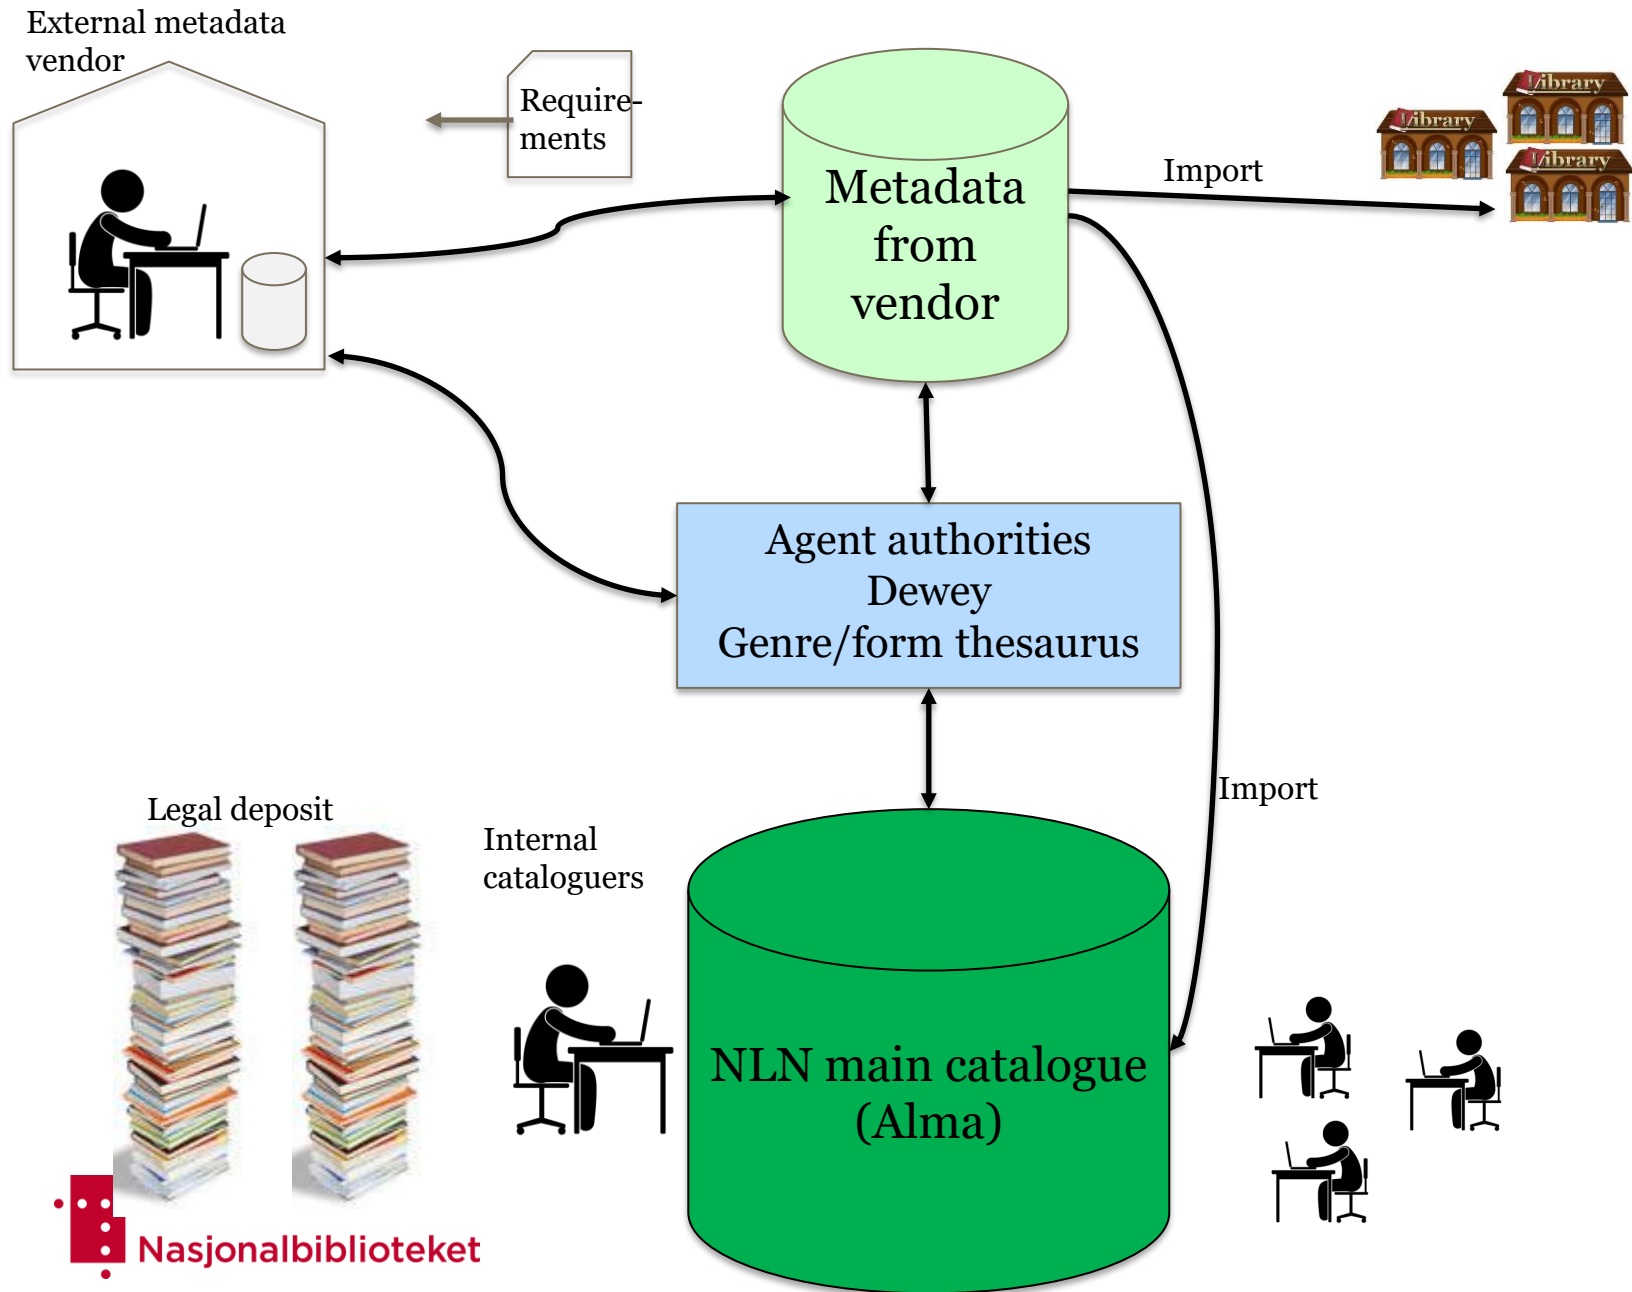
External metadata vendor

Requirements

Metadata from vendor

Import

Library

Library

Library

Agent authorities
Dewey
Genre/form thesaurus

Import

Legal deposit

Internal cataloguers

NLN main catalogue (Alma)

Nasjonalbiblioteket